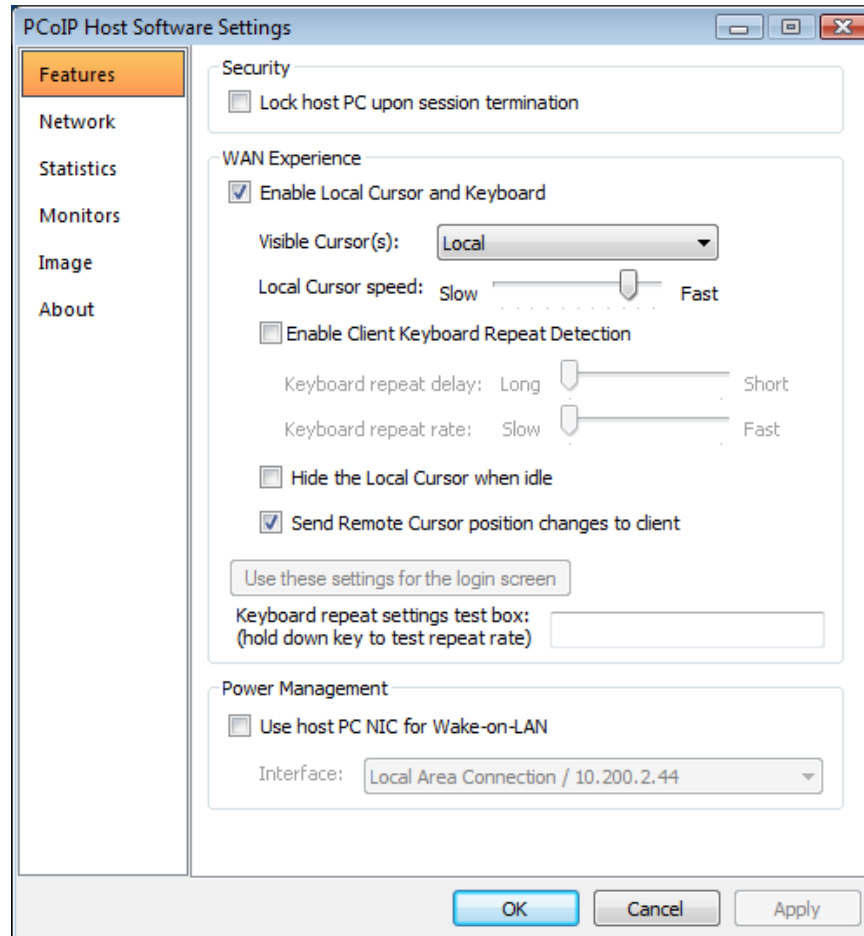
PCoIP Host Software Settings

Features
Network
Statistics
Monitors
Image
About

Security
Lock host PC upon session termination

WAN Experience
Enable Local Cursor and Keyboard
Visible Cursor(s): Local
Local Cursor speed: Slow Fast
Enable Client Keyboard Repeat Detection
Keyboard repeat delay: Long Short
Keyboard repeat rate: Slow Fast
Hide the Local Cursor when idle
Send Remote Cursor position changes to client
Use these settings for the login screen
Keyboard repeat settings test box:
(hold down key to test repeat rate)

Power Management
Use host PC NIC for Wake-on-LAN
Interface: Local Area Connection / 10.200.2.44

OK Cancel Apply